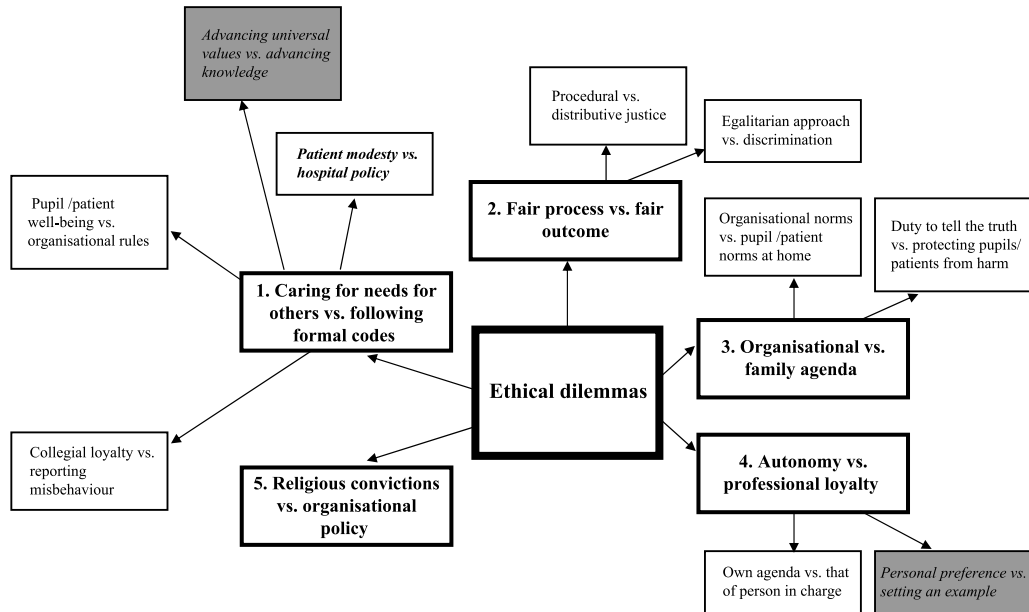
Ethical dilemmas

1. Caring for needs for others vs. following formal codes

Advancing universal values vs. advancing knowledge

Patient modesty vs. hospital policy

Pupil /patient well-being vs. organisational rules

Collegial loyalty vs. reporting misbehaviour

2. Fair process vs. fair outcome

Procedural vs. distributive justice

Egalitarian approach vs. discrimination

3. Organisational vs. family agenda

Organisational norms vs. pupil /patient norms at home

Duty to tell the truth vs. protecting pupils/ patients from harm

4. Autonomy vs. professional loyalty

Own agenda vs. that of person in charge

Personal preference vs. setting an example

5. Religious convictions vs. organisational policy